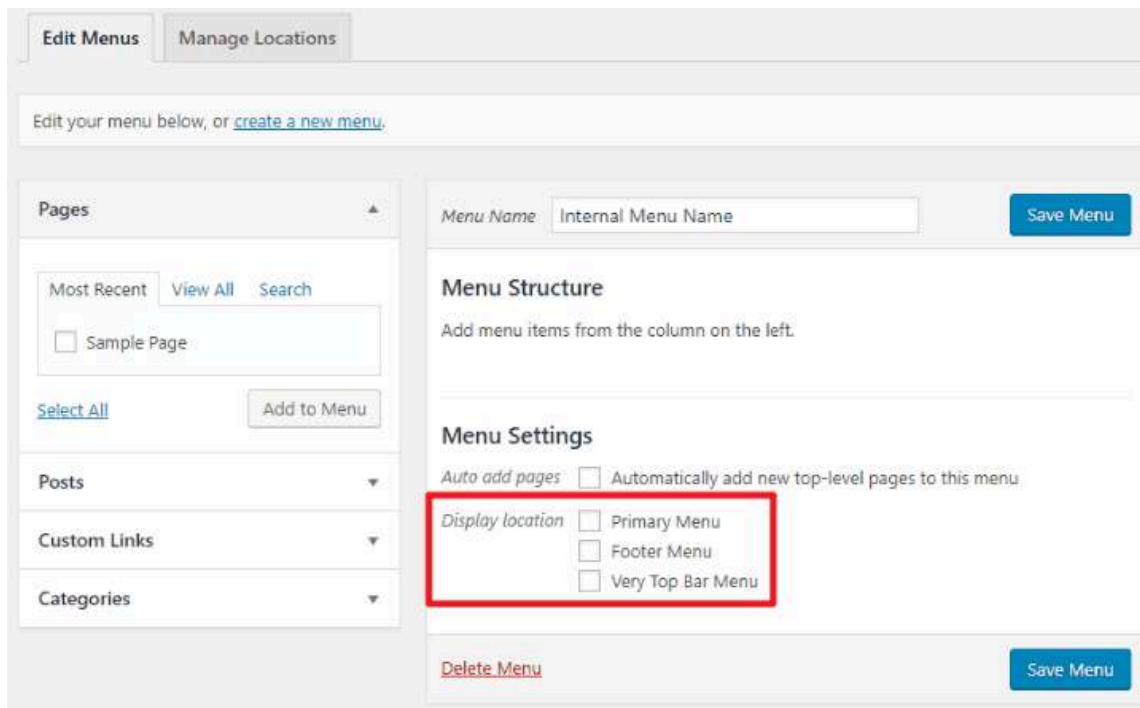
Edit Menus Manage Locations

Edit your menu below, or create a new menu.

Pages

Most Recent View All Search

Sample Page

Select All

Add to Menu

Posts

Custom Links

Categories

Menu Name Internal Menu Name

Save Menu

Menu Structure

Add menu items from the column on the left.

Menu Settings

Auto add pages Automatically add new top-level pages to this menu

Display location Primary Menu
Footer Menu
Very Top Bar Menu

Delete Menu

Save Menu